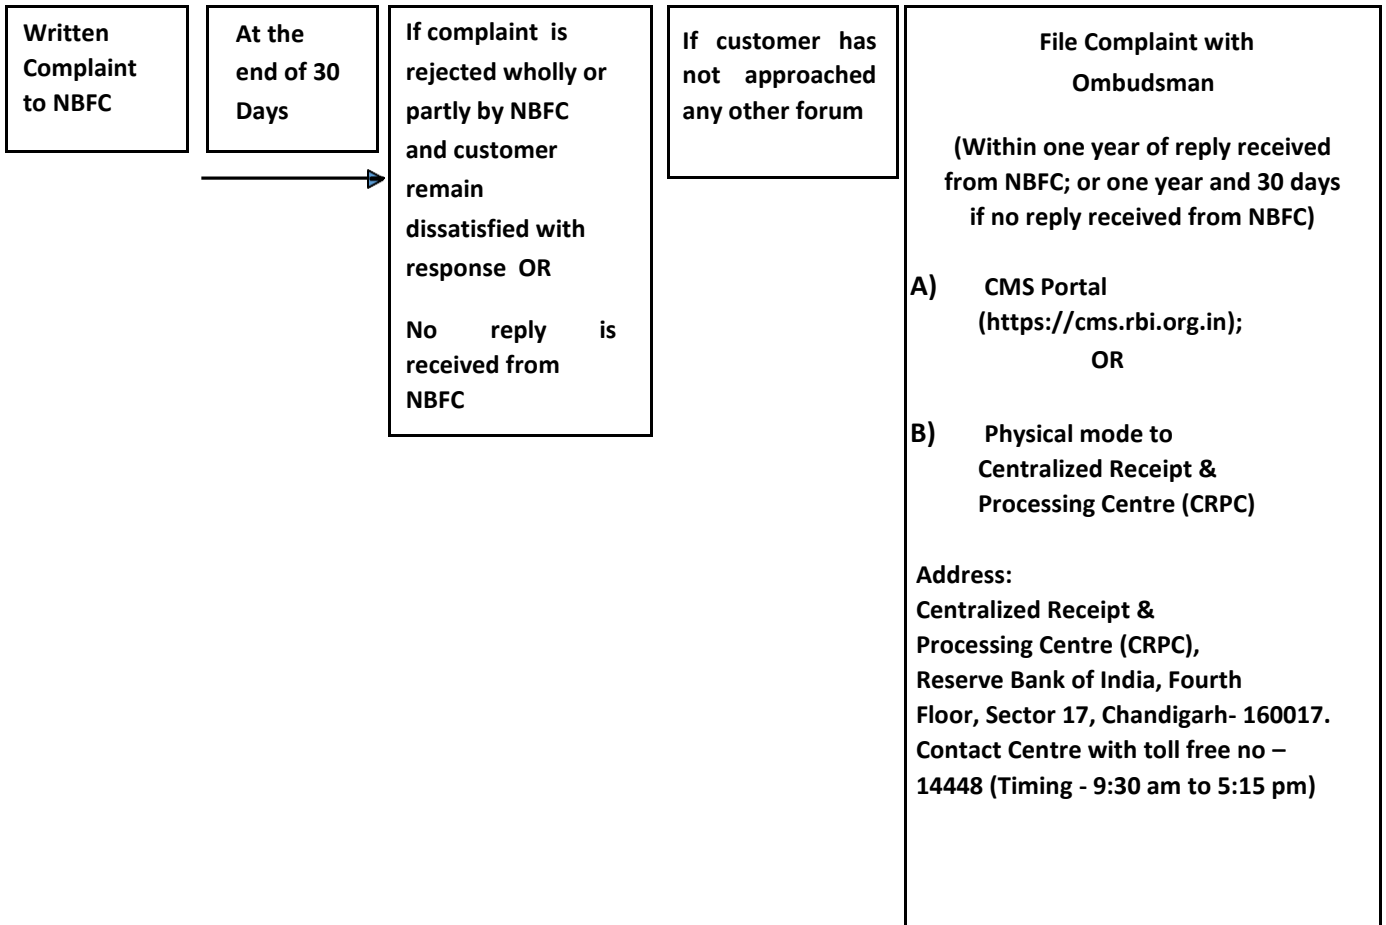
Written Complaint to NBFC

At the end of 30 Days

If complaint is rejected wholly or partly by NBFC and customer remain dissatisfied with response OR

No reply is received from NBFC

If customer has not approached any other forum

File Complaint with Ombudsman

(Within one year of reply received from NBFC; or one year and 30 days if no reply received from NBFC)

A) CMS Portal (https://cms.rbi.org.in); OR

B) Physical mode to Centralized Receipt & Processing Centre (CRPC)

Address:
Centralized Receipt & Processing Centre (CRPC), Reserve Bank of India, Fourth Floor, Sector 17, Chandigarh- 160017.
Contact Centre with toll free no – 14448 (Timing - 9:30 am to 5:15 pm)